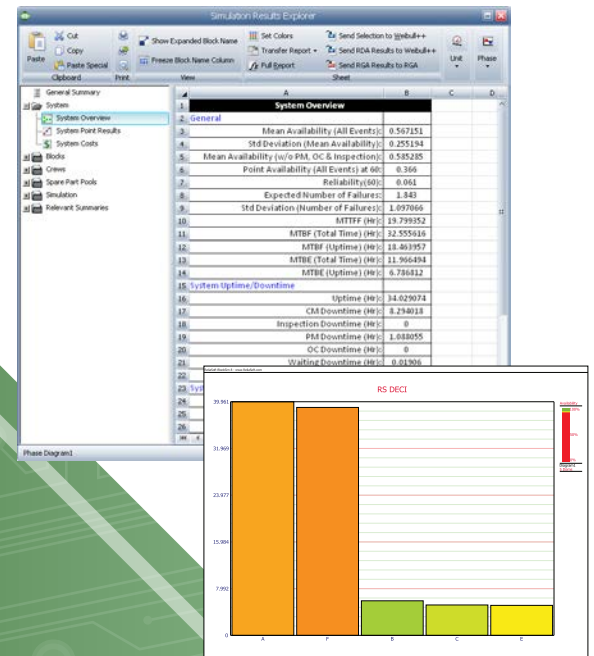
Simulation Results Explorer

Paste
Cut
Copy
Paste Special
Clipboard
Print
Show Expanded Block Name
Freeze Block Name Column
View
Set Colors
Transfer Report
Full Report
Send Selection to Weibull++
Send RDA Results to Weibull++
Send RGA Results to RGA
Sheet
Unit
Phase

General Summary
System
System Overview
System Point Results
System Costs
Blocks
Crews
Spare Part Pools
Simulation
Relevant Summaries

| | A | B | C | D |
|---|---|---|---|---|
| 1 | System Overview | | | |
| 2 | General | | | |
| 3 | Mean Availability (All Events): | 0.567151 | | |
| 4 | Std Deviation (Mean Availability): | 0.255194 | | |
| 5 | Mean Availability (w/o PM, OC & Inspection): | 0.585285 | | |
| 6 | Point Availability (All Events) at 60: | 0.366 | | |
| 7 | Reliability(60): | 0.061 | | |
| 8 | Expected Number of Failures: | 1.843 | | |
| 9 | Std Deviation (Number of Failures): | 1.097066 | | |
| 10 | MTTFF (Hr): | 19.799352 | | |
| 11 | MTBF (Total Time) (Hr): | 32.555616 | | |
| 12 | MTBF (Uptime) (Hr): | 18.463957 | | |
| 13 | MTBE (Total Time) (Hr): | 11.966494 | | |
| 14 | MTBE (Uptime) (Hr): | 6.786812 | | |
| 15 | System Uptime/Downtime | | | |
| 16 | Uptime (Hr): | 34.029074 | | |
| 17 | CM Downtime (Hr): | 8.294018 | | |
| 18 | Inspection Downtime (Hr): | 0 | | |
| 19 | PM Downtime (Hr): | 1.088055 | | |
| 20 | OC Downtime (Hr): | 0 | | |
| 21 | Waiting Downtime (Hr): | 0.01906 | | |
| 22 | | | | |
| 23 | Sys | | | |
| 24 | | | | |
| 25 | | | | |
| 26 | | | | |

Phase Diagram1

RS DECI
39.961
31.969
23.977
15.984
7.992
0
A
F
B
C
E
Availability
100%
50%
0%